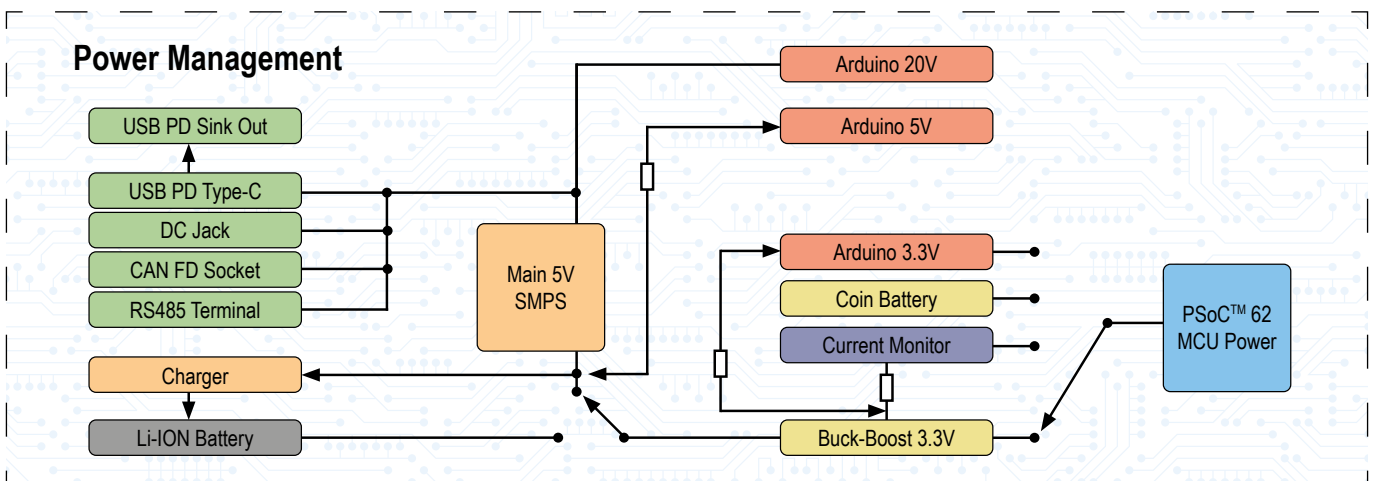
Power Management

USB PD Sink Out

USB PD Type-C

DC Jack

CAN FD Socket

RS485 Terminal

Main 5V SMPS

Arduino 20V

Arduino 5V

Arduino 3.3V

Coin Battery

Current Monitor

PSoC™ 62 MCU Power

Charger

Li-ION Battery

Buck-Boost 3.3V